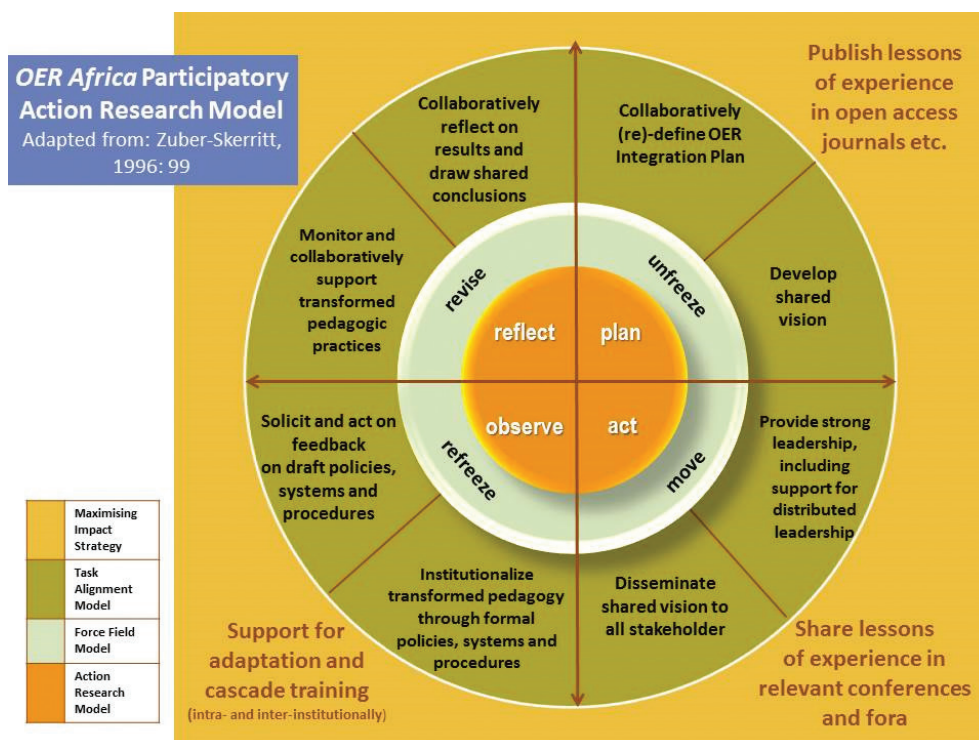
OER Africa Participatory Action Research Model
Adapted from: Zuber-Skerritt, 1996: 99

Publish lessons of experience in open access journals etc.

Collaboratively reflect on results and draw shared conclusions

Collaboratively (re)-define OER Integration Plan

Monitor and collaboratively support transformed pedagogic practices

Develop shared vision

revise

unfreeze

reflect

plan

observe

act

refreeze

move

Solicit and act on feedback on draft policies, systems and procedures

Provide strong leadership, including support for distributed leadership

Institutionalize transformed pedagogy through formal policies, systems and procedures

Disseminate shared vision to all stakeholder

Support for adaptation and cascade training
(intra- and inter-institutionally)

Share lessons of experience in relevant conferences and fora

| |
|---|
| Maximising Impact Strategy |
| Task Alignment Model |
| Force Field Model |
| Action Research Model |